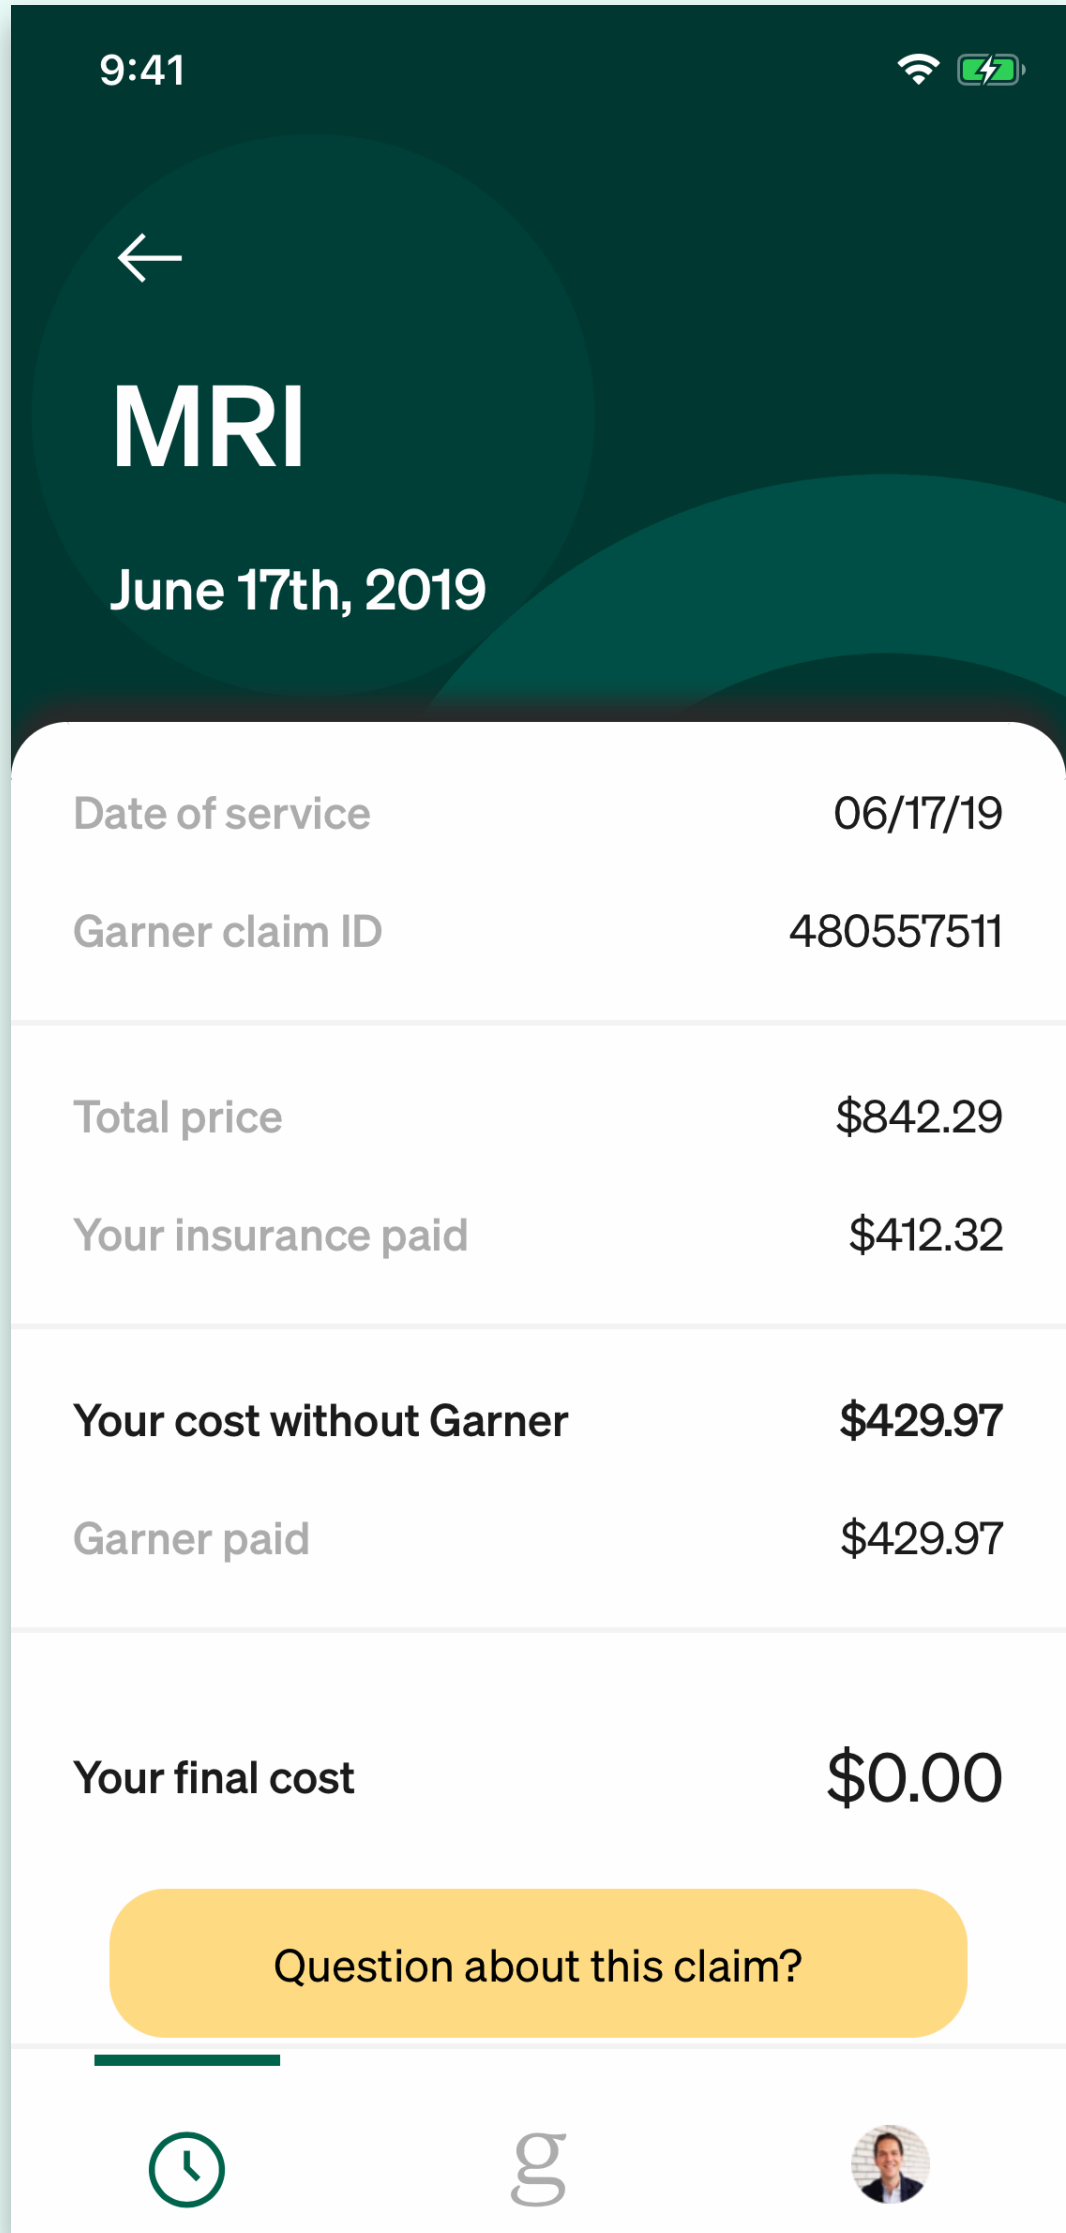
9:41

MRI

June 17th, 2019

Date of service 06/17/19

Garner claim ID 480557511

Total price $842.29

Your insurance paid $412.32

Your cost without Garner $429.97

Garner paid $429.97

Your final cost $0.00

Question about this claim?

g